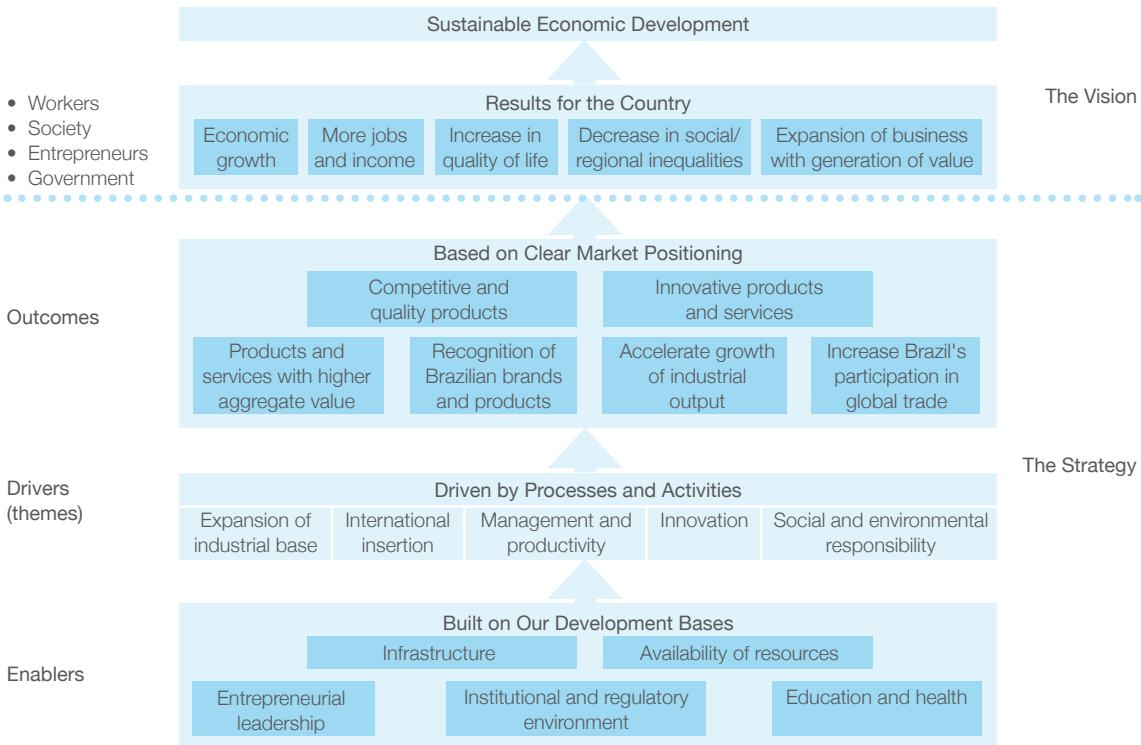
Sustainable Economic Development

The Vision

• Workers
• Society
• Entrepreneurs
• Government

Results for the Country

Economic growth

More jobs and income

Increase in quality of life

Decrease in social/ regional inequalities

Expansion of business with generation of value

Outcomes

Based on Clear Market Positioning

Competitive and quality products

Innovative products and services

Products and services with higher aggregate value

Recognition of Brazilian brands and products

Accelerate growth of industrial output

Increase Brazil's participation in global trade

The Strategy

Drivers (themes)

Driven by Processes and Activities

Expansion of industrial base

International insertion

Management and productivity

Innovation

Social and environmental responsibility

Enablers

Built on Our Development Bases

Infrastructure

Availability of resources

Entrepreneurial leadership

Institutional and regulatory environment

Education and health